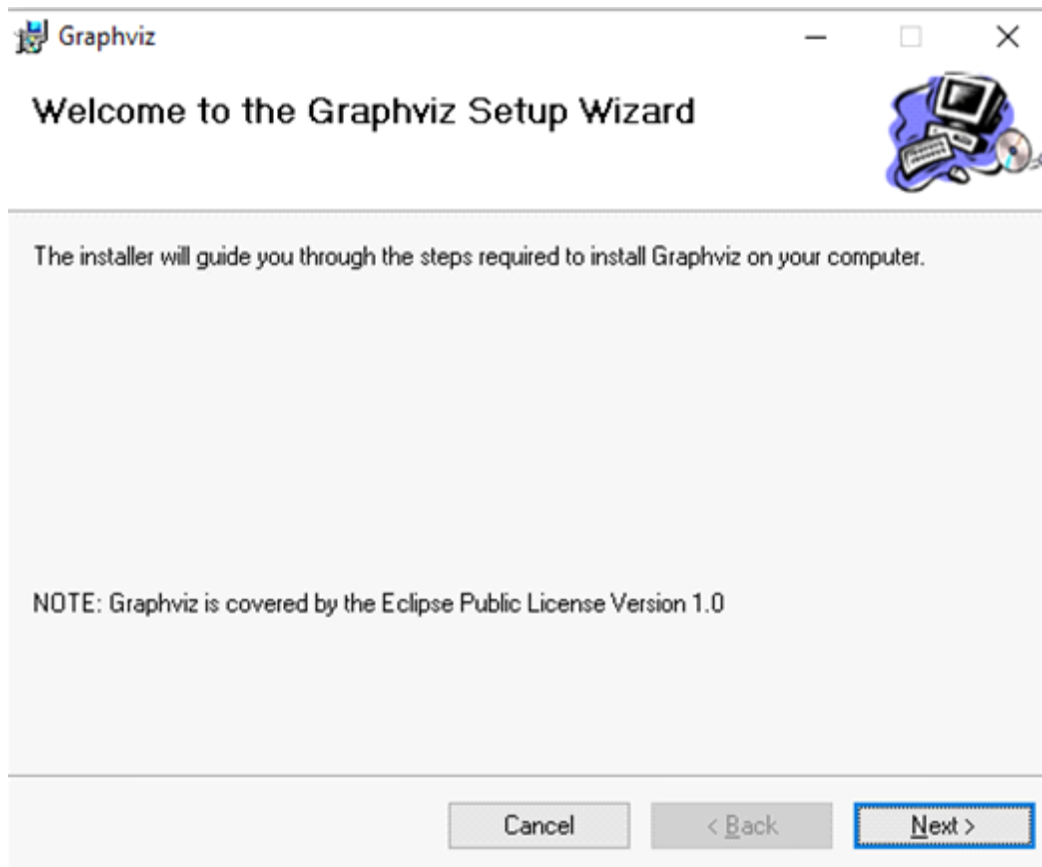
Graphviz

Welcome to the Graphviz Setup Wizard

The installer will guide you through the steps required to install Graphviz on your computer.

NOTE: Graphviz is covered by the Eclipse Public License Version 1.0

Cancel

< Back

Next >